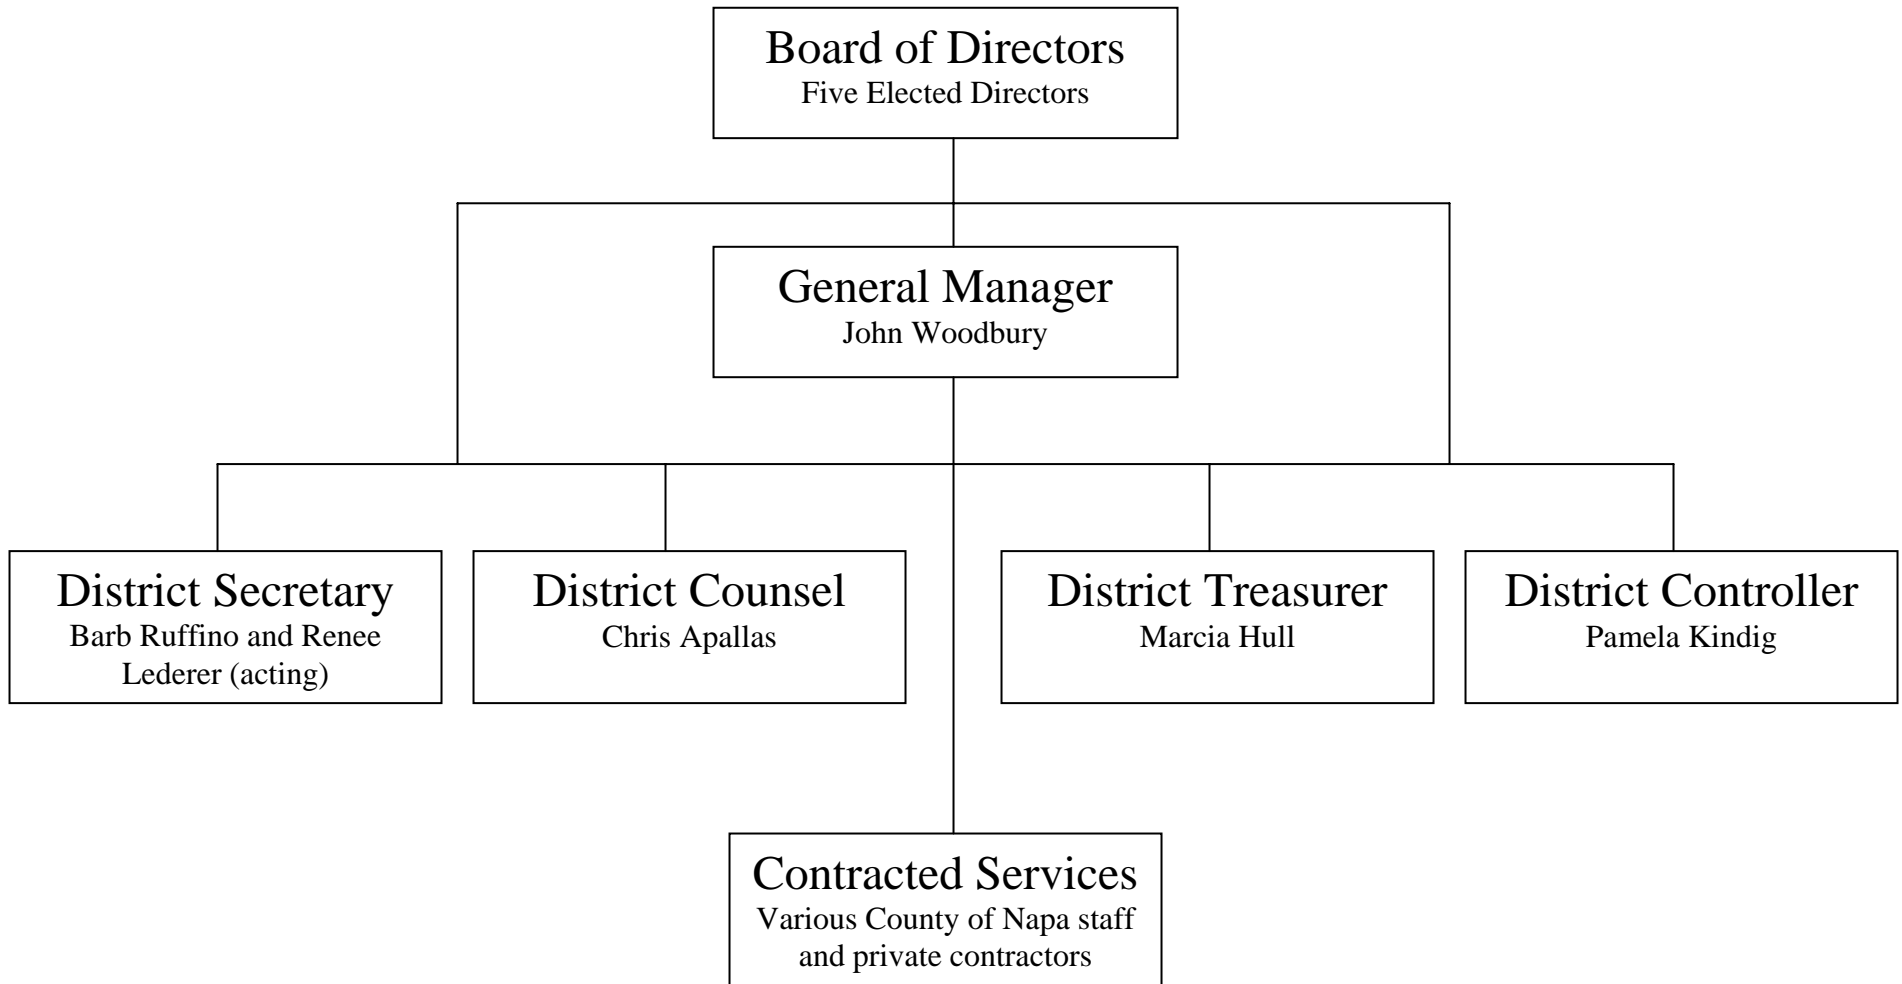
Board of Directors
Five Elected Directors

General Manager
John Woodbury

District Secretary
Barb Ruffino and Renee Lederer (acting)

District Counsel
Chris Apallas

District Treasurer
Marcia Hull

District Controller
Pamela Kindig

Contracted Services
Various County of Napa staff and private contractors